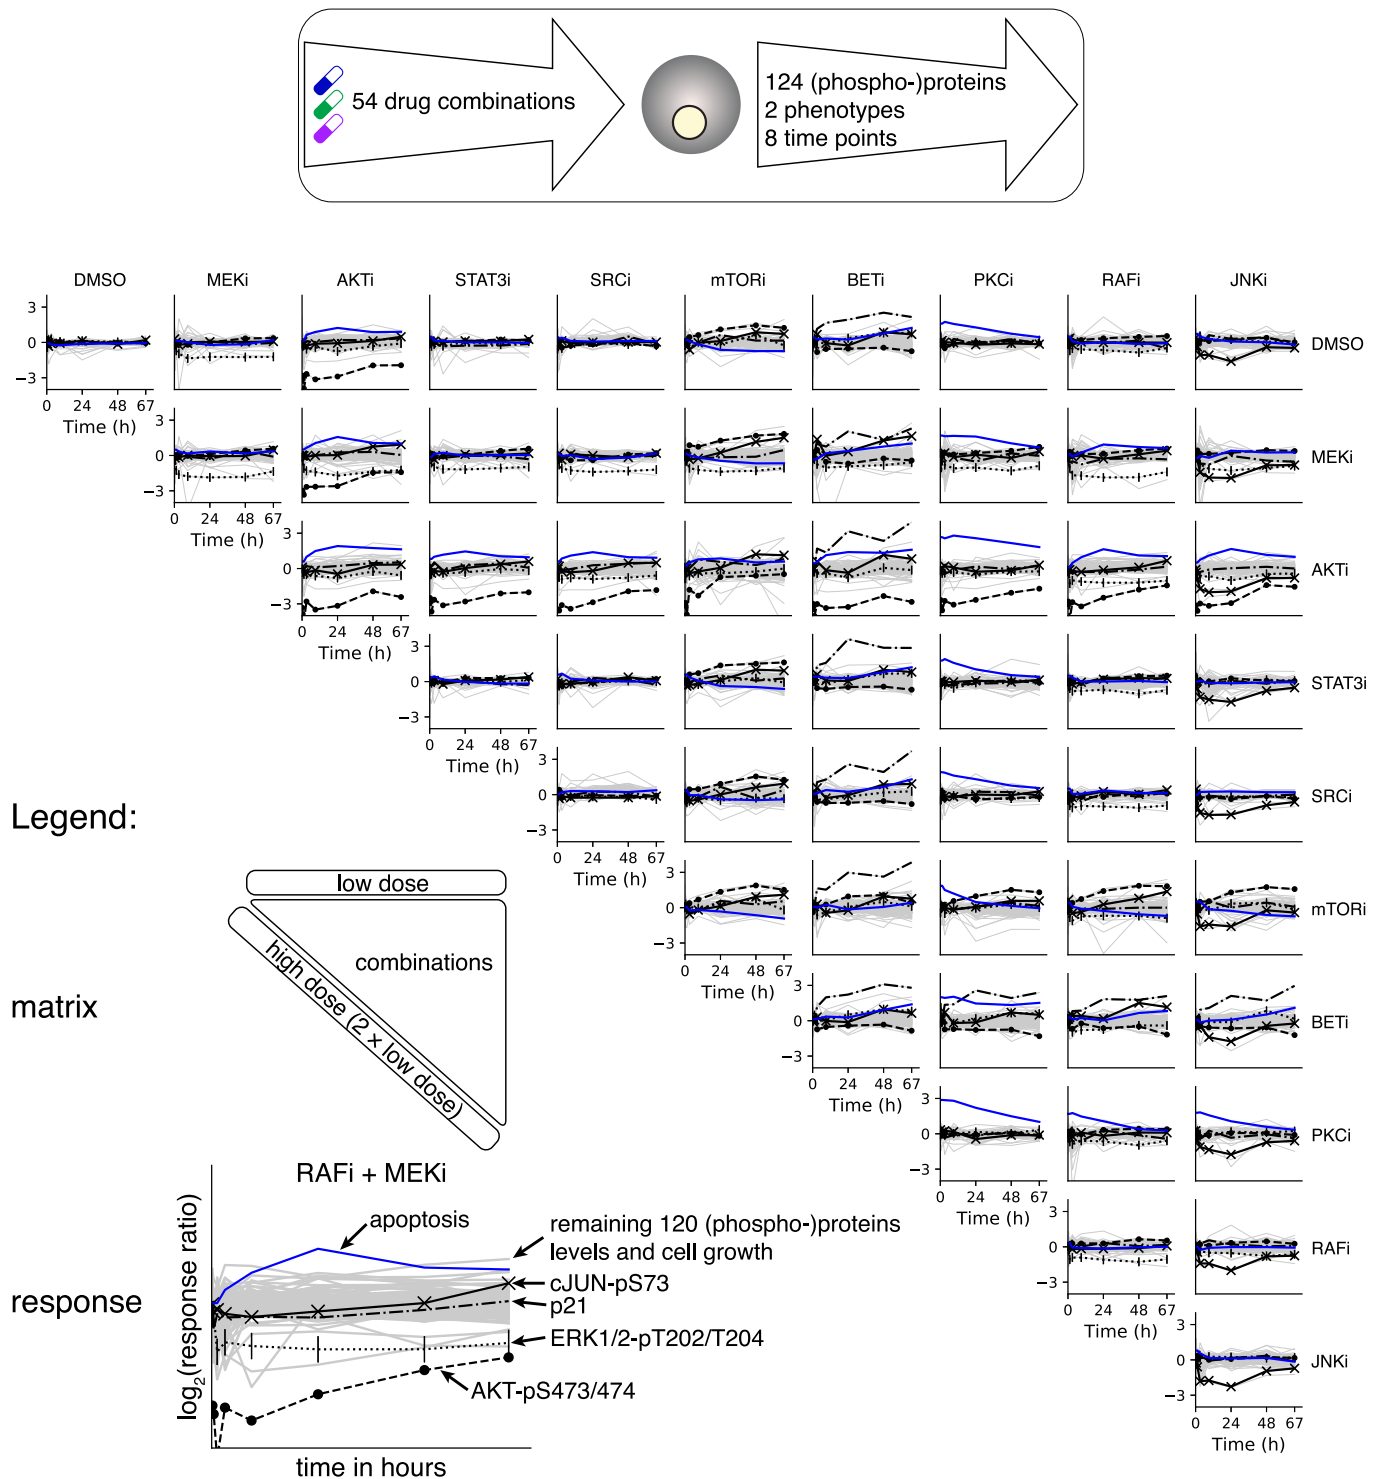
54 drug combinations

124 (phospho-)proteins
2 phenotypes
8 time points

DMSO MEKi AKTi STAT3i SRCi mTORi BETi PKCi RAFi JNKi

3
0
−3
0 24 48 67
Time (h)

DMSO

3
0
−3
0 24 48 67
Time (h)

MEKi

3
0
−3
0 24 48 67
Time (h)

AKTi

3
0
−3
0 24 48 67
Time (h)

STAT3i

3
0
−3
0 24 48 67
Time (h)

SRCi

3
0
−3
0 24 48 67
Time (h)

mTORi

3
0
−3
0 24 48 67
Time (h)

BETi

3
0
−3
0 24 48 67
Time (h)

PKCi

3
0
−3
0 24 48 67
Time (h)

RAFi

3
0
−3
0 24 48 67
Time (h)

JNKi

Legend:

low dose
combinations
high dose (2 × low dose)

matrix

RAFi + MEKi

apoptosis
remaining 120 (phospho-)proteins levels and cell growth
cJUN-pS73
p21
ERK1/2-pT202/T204
AKT-pS473/474

response

$\log_2$(response ratio)

time in hours